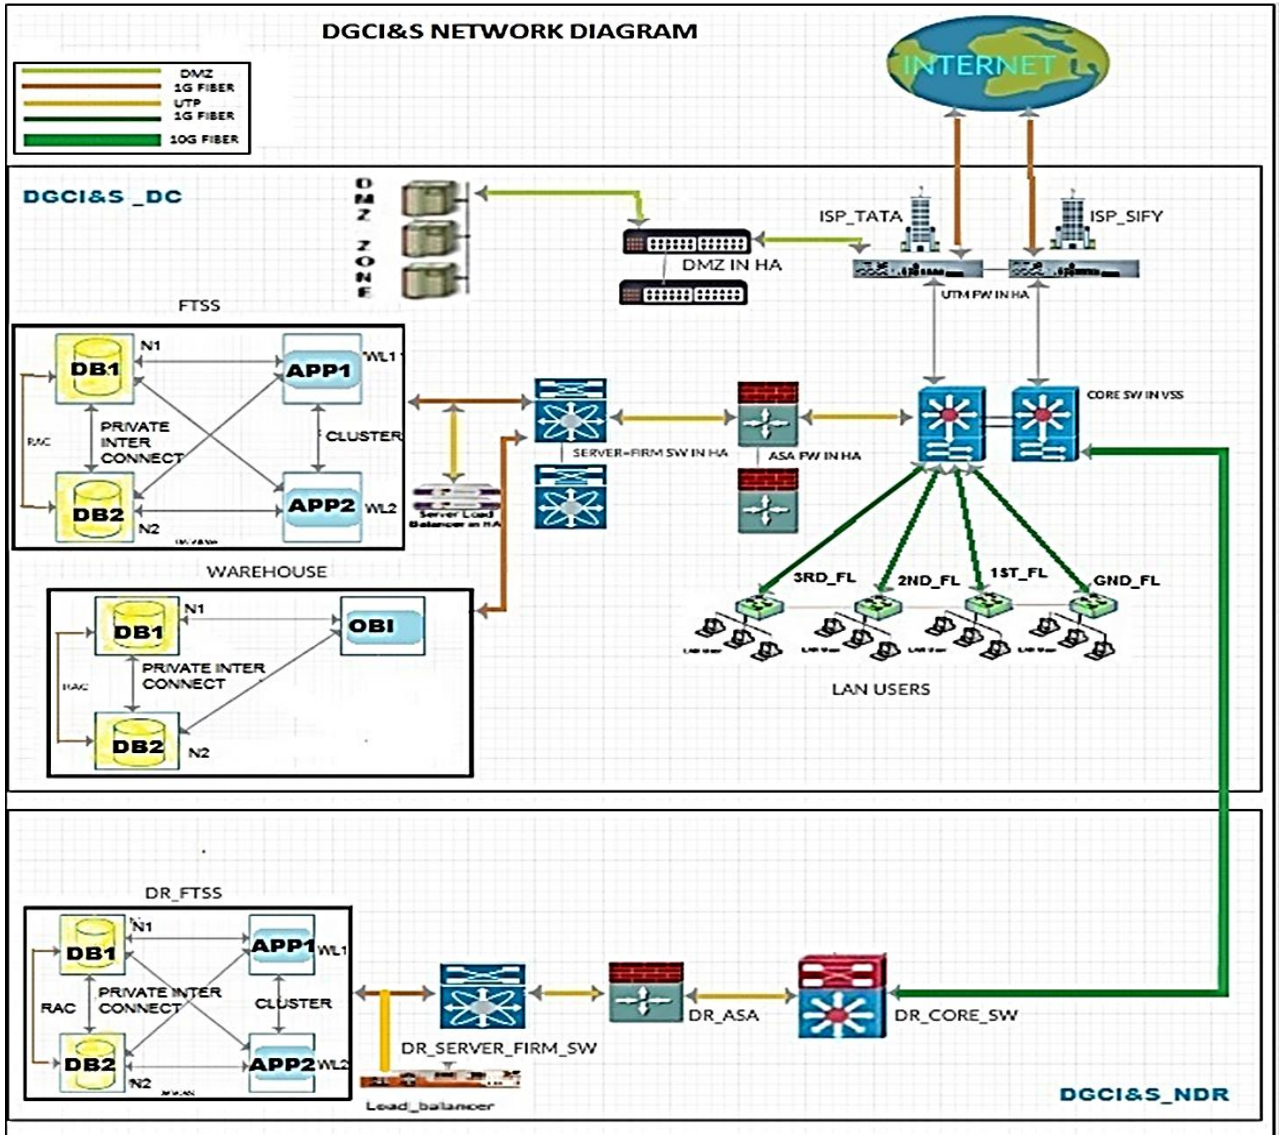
DGCI&S NETWORK DIAGRAM

DMZ
1G FIBER
UTP
1G FIBER
10G FIBER

INTERNET

DGCI&S _DC

DMZ ZONE

DMZ IN HA

ISP_TATA
ISP_SIFY
UTM FW IN HA

FTSS

N1
DB1
APP1
WL1
RAC
PRIVATE INTER CONNECT
CLUSTER
DB2
APP2
WL2
N2

Server Load Balancer in HA

SERVER-FIRM SW IN HA
ASA FW IN HA
CORE SW IN VSS

WAREHOUSE

DB1
N1
OBI
RAC
PRIVATE INTER CONNECT
DB2
N2

3RD_FL
2ND_FL
1ST_FL
GND_FL

LAN USERS

DR_FTSS

N1
DB1
APP1
WL1
RAC
PRIVATE INTER CONNECT
CLUSTER
DB2
APP2
WL2
N2

DR_SERVER_FIRM_SW
DR_ASA
DR_CORE_SW
Load_balancer

DGCI&S_NDR